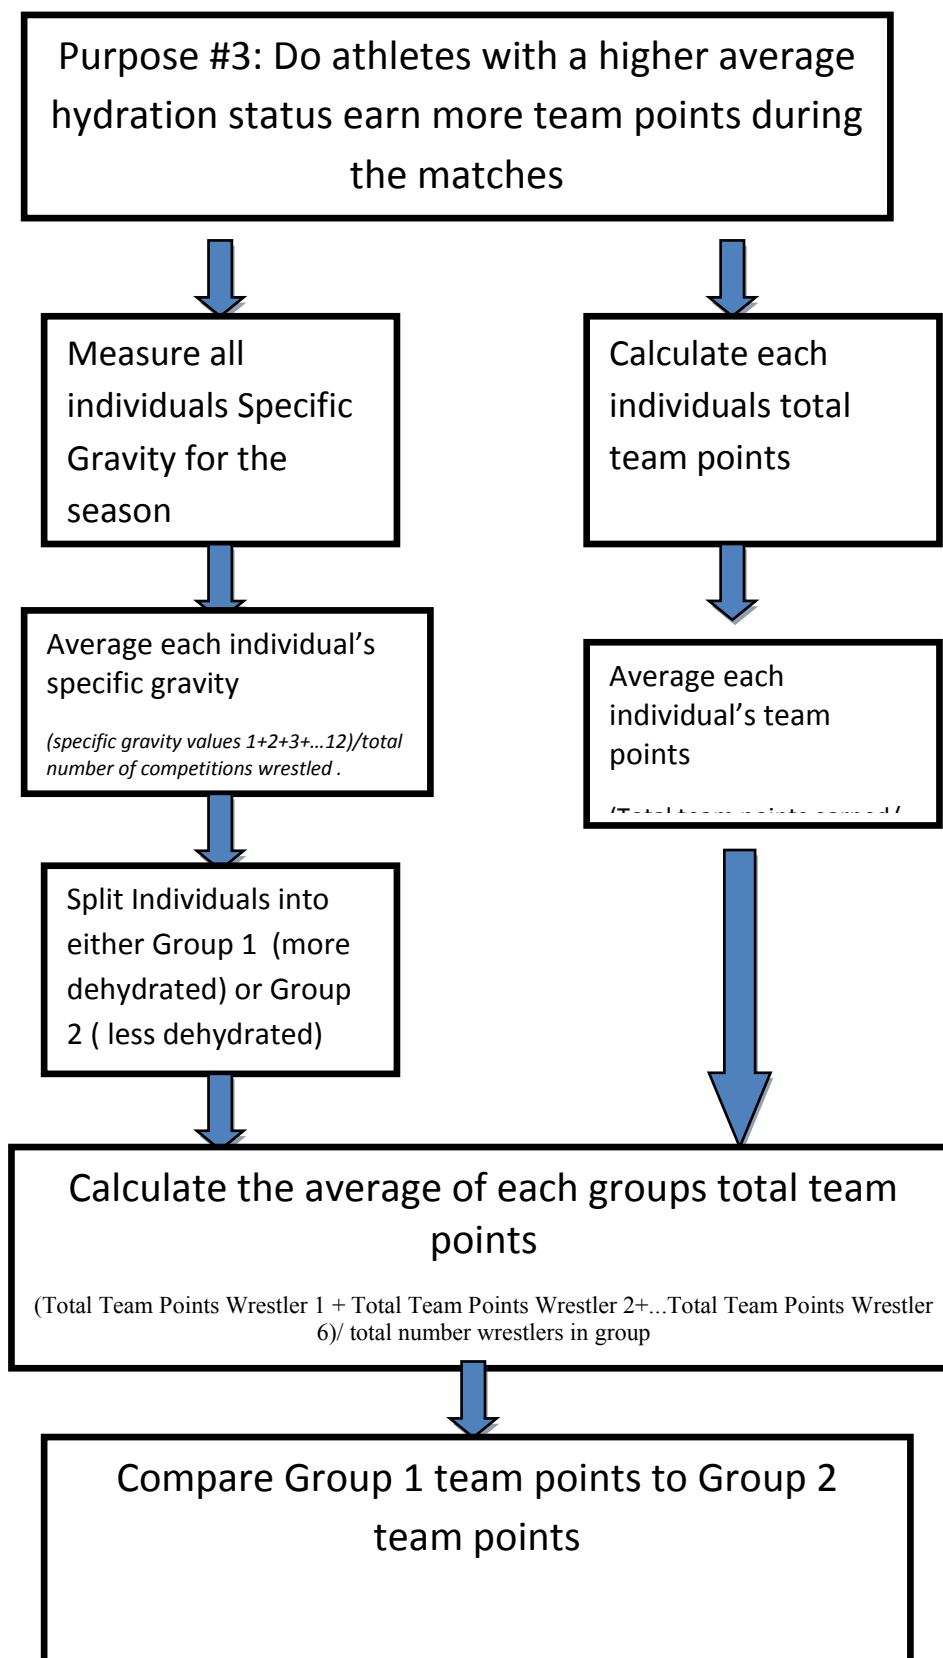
Purpose #3: Do athletes with a higher average hydration status earn more team points during the matches

Measure all individuals Specific Gravity for the season

Calculate each individuals total team points

Average each individual's specific gravity

(specific gravity values 1+2+3+…12)/total number of competitions wrestled .

Average each individual's team points

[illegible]

Split Individuals into either Group 1 (more dehydrated) or Group 2 ( less dehydrated)

Calculate the average of each groups total team points

(Total Team Points Wrestler 1 + Total Team Points Wrestler 2+...Total Team Points Wrestler 6)/ total number wrestlers in group

Compare Group 1 team points to Group 2 team points